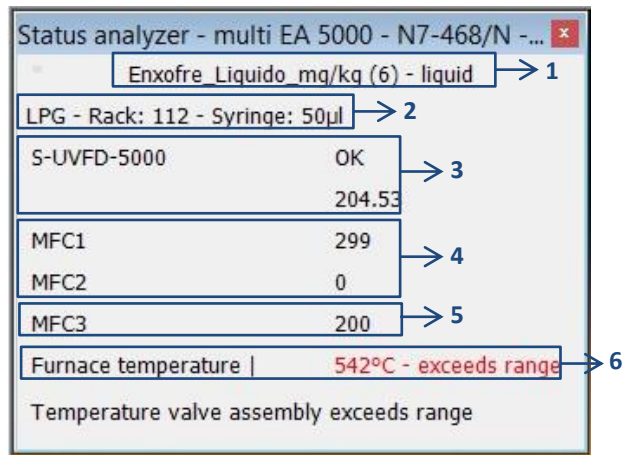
Status analyzer - multi EA 5000 - N7-468/N -...

Enxofre_Liquido_mg/kg (6) - liquid

1

LPG - Rack: 112 - Syringe: 50µl

2

S-UVFD-5000 OK

204.53

3

MFC1 299

MFC2 0

4

MFC3 200

5

Furnace temperature | 542°C - exceeds range

6

Temperature valve assembly exceeds range